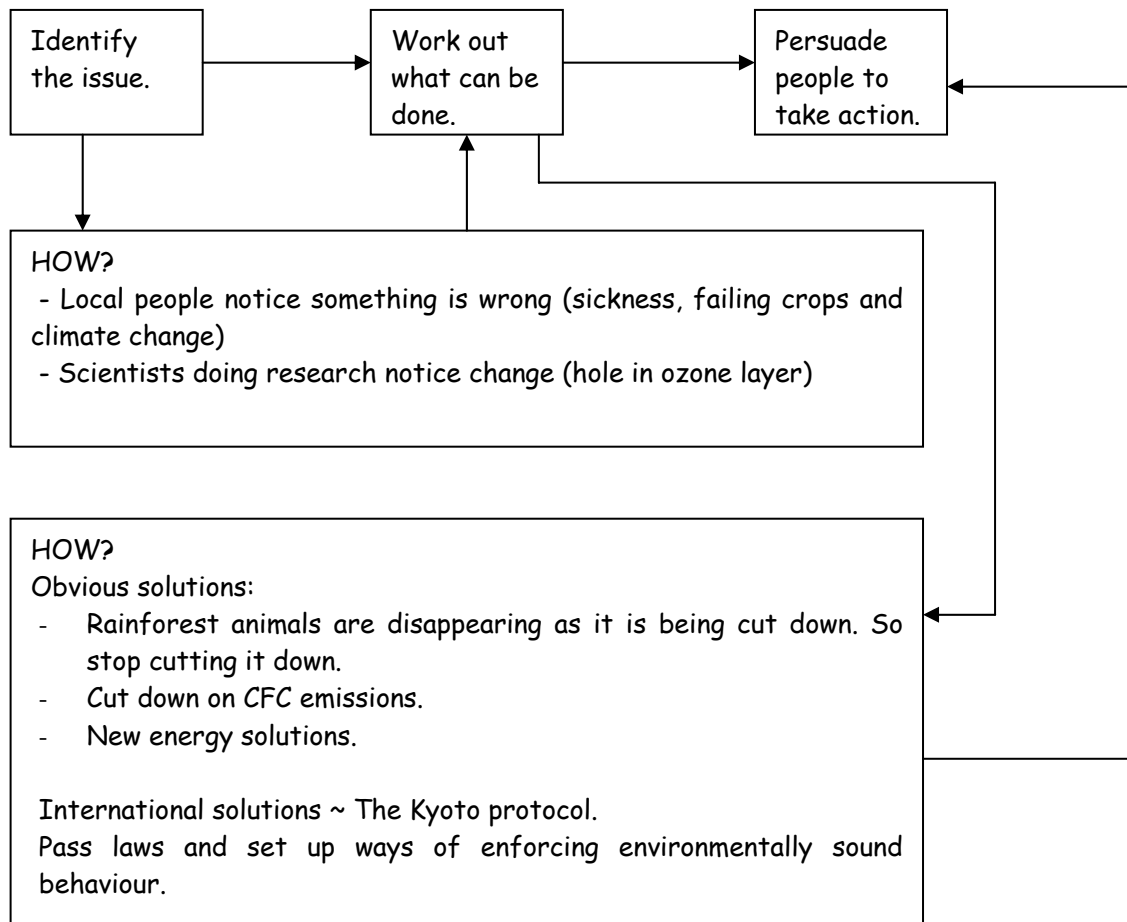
Identify the issue.

Work out what can be done.

Persuade people to take action.

HOW?
- Local people notice something is wrong (sickness, failing crops and climate change)
- Scientists doing research notice change (hole in ozone layer)

HOW?
Obvious solutions:
- Rainforest animals are disappearing as it is being cut down. So stop cutting it down.
- Cut down on CFC emissions.
- New energy solutions.

International solutions ~ The Kyoto protocol.
Pass laws and set up ways of enforcing environmentally sound behaviour.